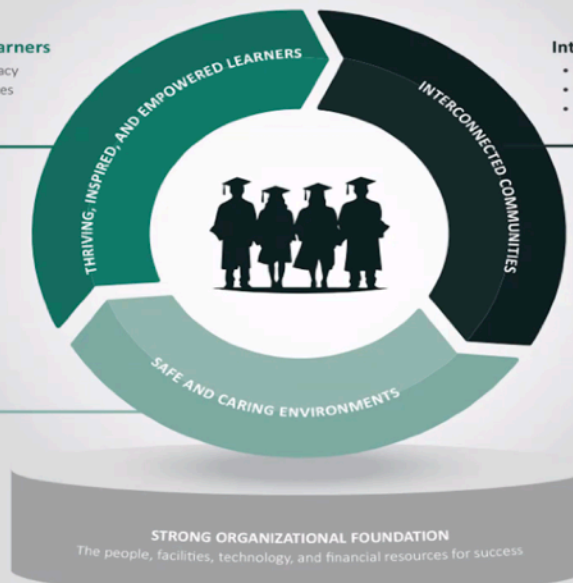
arners
acy
es

Int

THRIVING, INSPIRED, AND EMPOWERED LEARNERS

INTERCONNECTED COMMUNITIES

SAFE AND CARING ENVIRONMENTS

STRONG ORGANIZATIONAL FOUNDATION
The people, facilities, technology, and financial resources for success